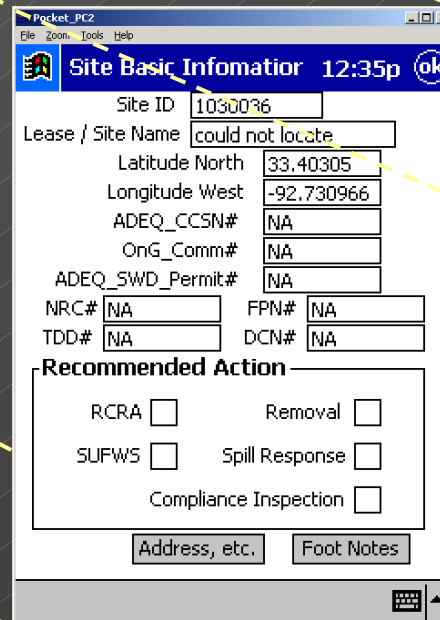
Pocket_PC2
File Zoom Tools Help
Site Basic Infomatior 12:35p ok
Site ID 1030036
Lease / Site Name could not locate
Latitude North 33.40305
Longitude West -92.730966
ADEQ_CCSN# NA
OnG_Comm# NA
ADEQ_SWD_Permit# NA
NRC# NA
FPN# NA
TDD# NA
DCN# NA
Recommended Action
RCRA
Removal
SUFWS
Spill Response
Compliance Inspection
Address, etc.
Foot Notes